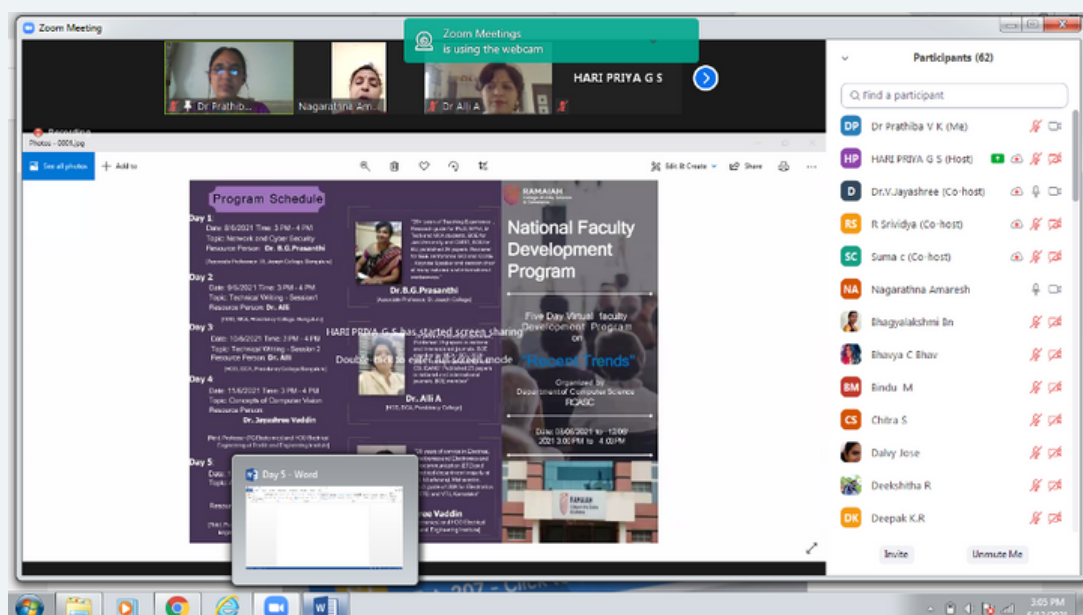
Zoom Meeting

Zoom Meetings is using the webcam

Dr Prathib...
Nagarathna Am...
Dr Alli A
HARI PRIYA G S

Participants (62)

Find a participant

Recording

Photos - 0005.jpg

See all photos
Add to
Edit & Create
Share

Program Schedule

Day 1
Date: 8/6/2021 Time: 3 PM - 4 PM
Topic: Network and Cyber Security
Resource Person: Dr. B.G.Prasanthi

Day 2
Date: 9/6/2021 Time: 3 PM - 4 PM
Topic: Technical Writing - Session1
Resource Person: Dr. Alli

Day 3
Date: 10/6/2021 Time: 3 PM - 4 PM
Topic: Technical Writing - Session 2
Resource Person: Dr. Alli

Day 4
Date: 11/6/2021 Time: 3 PM - 4 PM
Topic: Concepts of Computer Vision
Resource Person:
Dr. Jayashree Vaddin

Day 5

Dr.B.G.Prasanthi

Dr. Alli A

Vaddin

HARI PRIYA G S has started screen sharing

Double-click to enter full screen mode

RAMAIAH

National Faculty Development Program

Five Day Virtual faculty Development Program on "Recent Trends"

Organized by Department of Computer Science RCASC

Date: 08/06/2021 to 12/06/2021 3.00 PM to 4.00PM

Day 5 - Word

Dr Prathiba V K (Me)
HARI PRIYA G S (Host)
Dr.V.Jayashree (Co-host)
R Srividya (Co-host)
Suma c (Co-host)
Nagarathna Amaresh
Bhagyalakshmi Bn
Bhavya C Bhav
Bindu M
Chitra S
Dalvy Jose
Deekshitha R
Deepak K.R

Invite
Unmute Me

3:05 PM